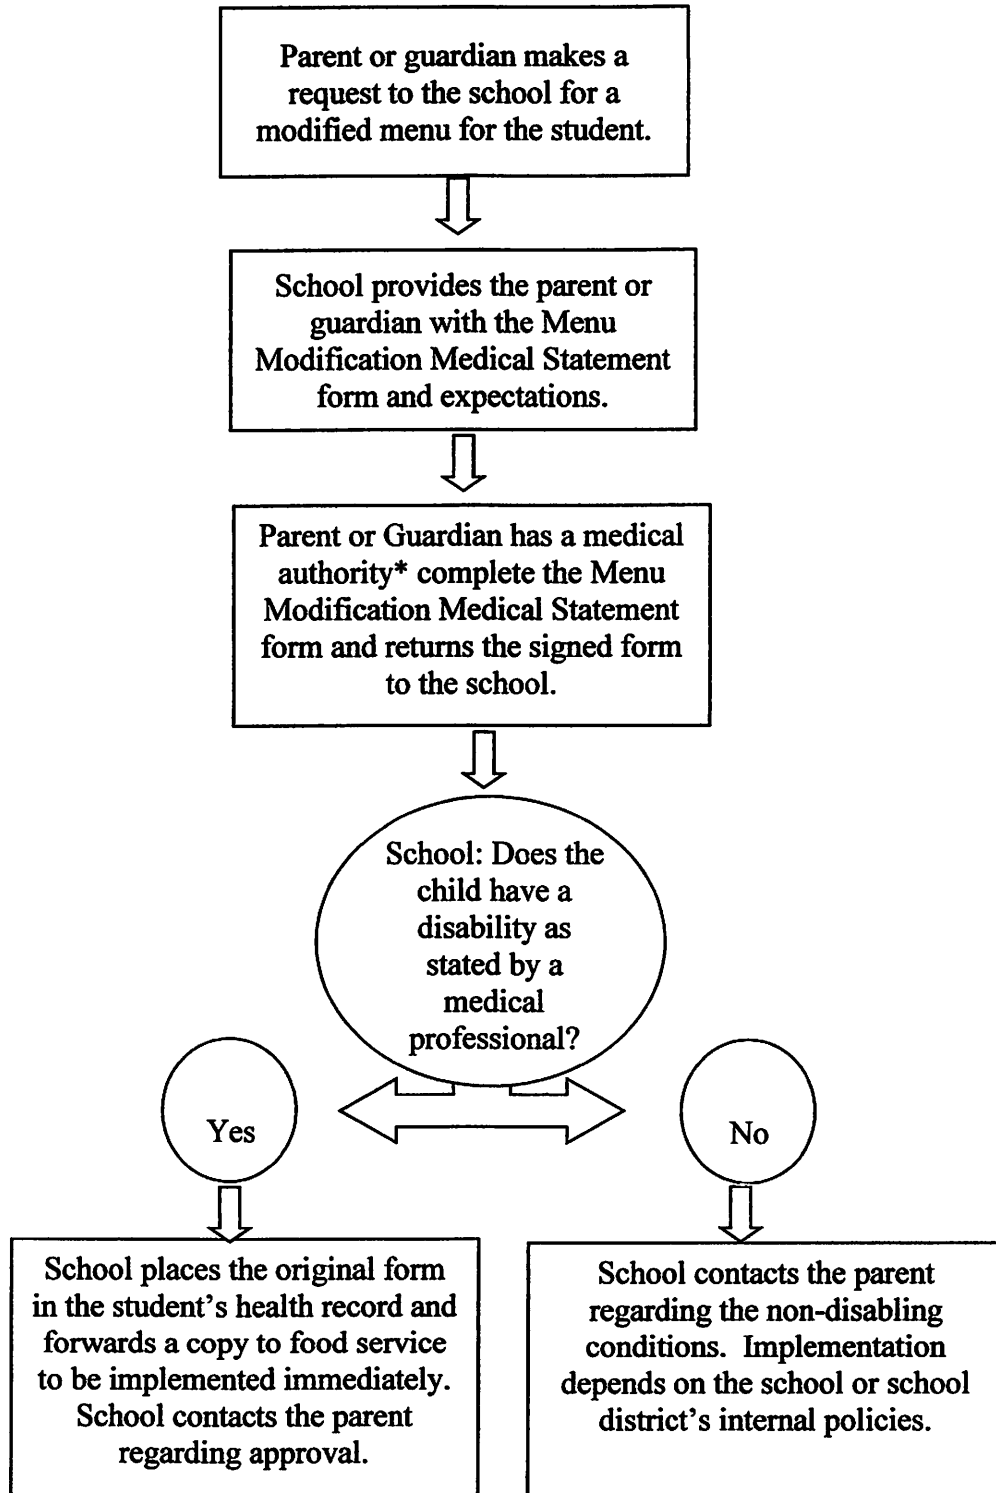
Parent or guardian makes a request to the school for a modified menu for the student.

School provides the parent or guardian with the Menu Modification Medical Statement form and expectations.

Parent or Guardian has a medical authority* complete the Menu Modification Medical Statement form and returns the signed form to the school.

School: Does the child have a disability as stated by a medical professional?

Yes

No

School places the original form in the student's health record and forwards a copy to food service to be implemented immediately. School contacts the parent regarding approval.

School contacts the parent regarding the non-disabling conditions. Implementation depends on the school or school district's internal policies.